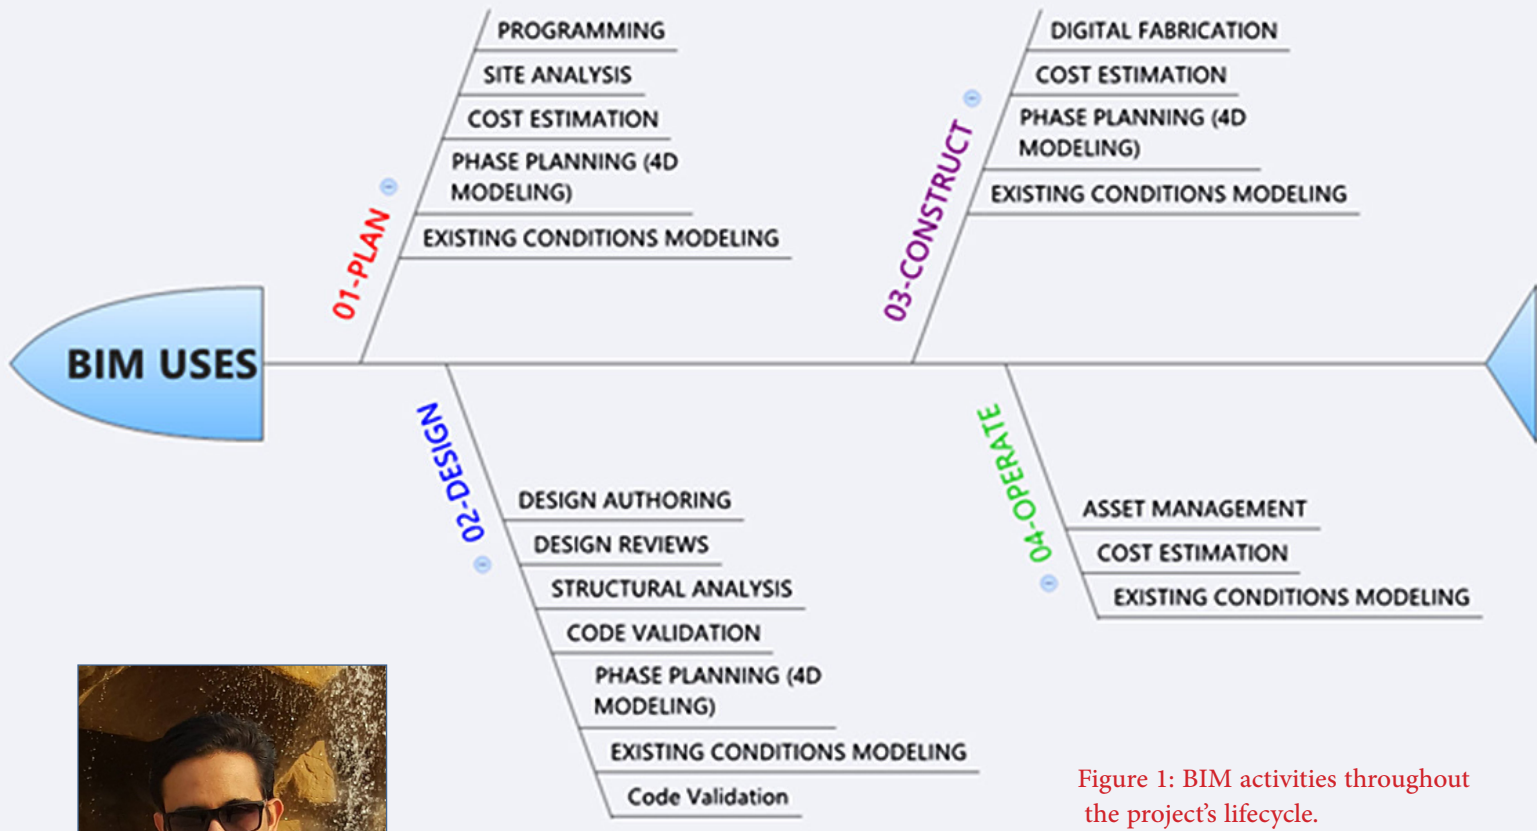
BIM USES

01-PLAN

PROGRAMMING

SITE ANALYSIS

COST ESTIMATION

PHASE PLANNING (4D MODELING)

EXISTING CONDITIONS MODELING

02-DESIGN

DESIGN AUTHORING

DESIGN REVIEWS

STRUCTURAL ANALYSIS

CODE VALIDATION

PHASE PLANNING (4D MODELING)

EXISTING CONDITIONS MODELING

Code Validation

03-CONSTRUCT

DIGITAL FABRICATION

COST ESTIMATION

PHASE PLANNING (4D MODELING)

EXISTING CONDITIONS MODELING

04-OPERATE

ASSET MANAGEMENT

COST ESTIMATION

EXISTING CONDITIONS MODELING

Figure 1: BIM activities throughout the project's lifecycle.